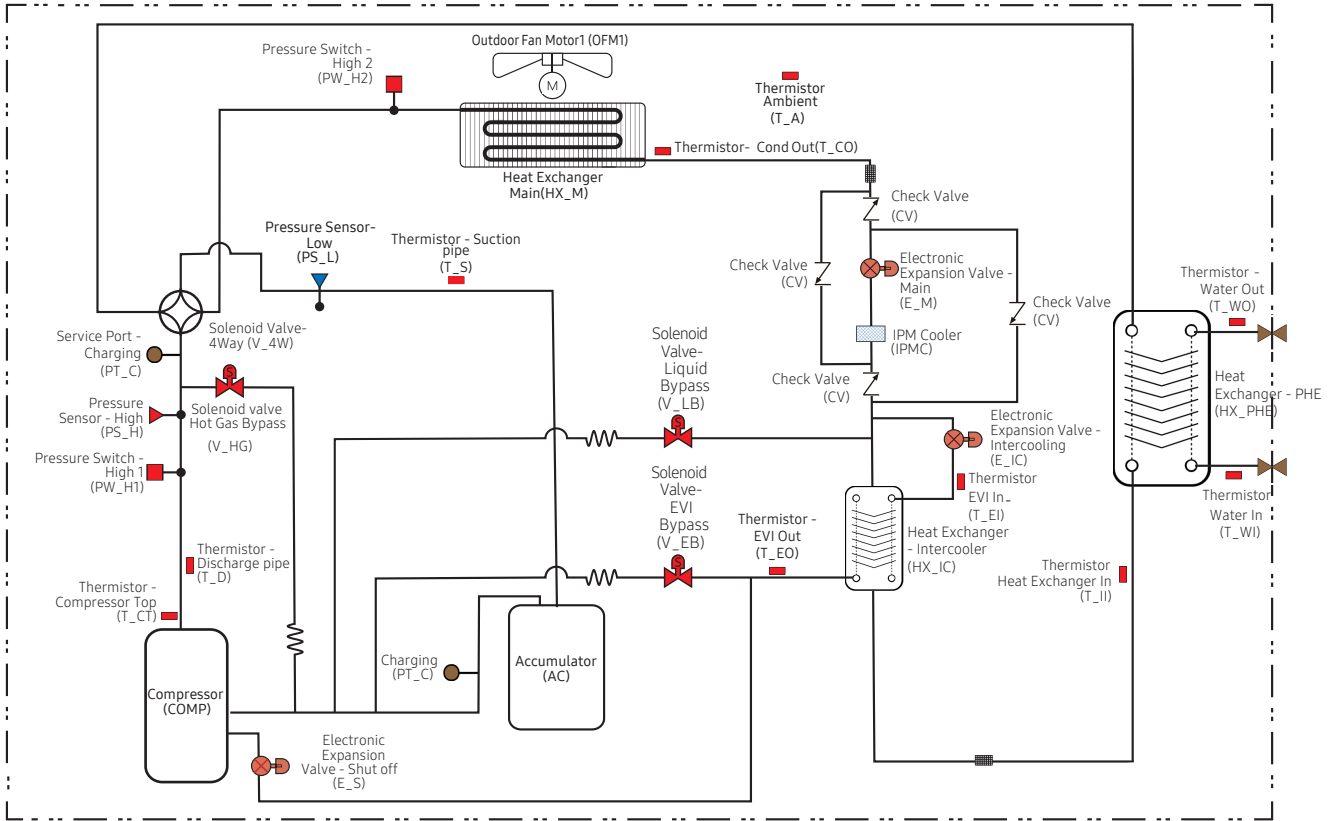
Outdoor Fan Motor1 (OFM1)

M

Pressure Switch - High 2 (PW_H2)

Thermistor Ambient (T_A)

Heat Exchanger Main(HX_M)

Thermistor- Cond Out(T_CO)

Check Valve (CV)

Pressure Sensor- Low (PS_L)

Thermistor - Suction pipe (T_S)

Electronic Expansion Valve - Main (E_M)

Check Valve (CV)

Check Valve (CV)

Service Port - Charging (PT_C)

Solenoid Valve- 4Way (V_4W)

IPM Cooler (IPMC)

Thermistor - Water Out (T_WO)

Solenoid Valve- Liquid Bypass (V_LB)

Check Valve (CV)

Pressure Sensor - High (PS_H)

S

Solenoid valve Hot Gas Bypass (V_HG)

S

Electronic Expansion Valve - Intercooling (E_IC)

Heat Exchanger - PHE (HX_PHE)

Pressure Switch - High 1 (PW_H1)

Solenoid Valve- EVI Bypass (V_EB)

Thermistor EVI In (T_EI)

Thermistor Water In (T_WI)

S

Thermistor - EVI Out (T_EO)

Heat Exchanger - Intercooler (HX_IC)

Thermistor - Discharge pipe (T_D)

Thermistor Heat Exchanger In (T_II)

Thermistor - Compressor Top (T_CT)

Charging (PT_C)

Accumulator (AC)

Compressor (COMP)

Electronic Expansion Valve - Shut off (E_S)